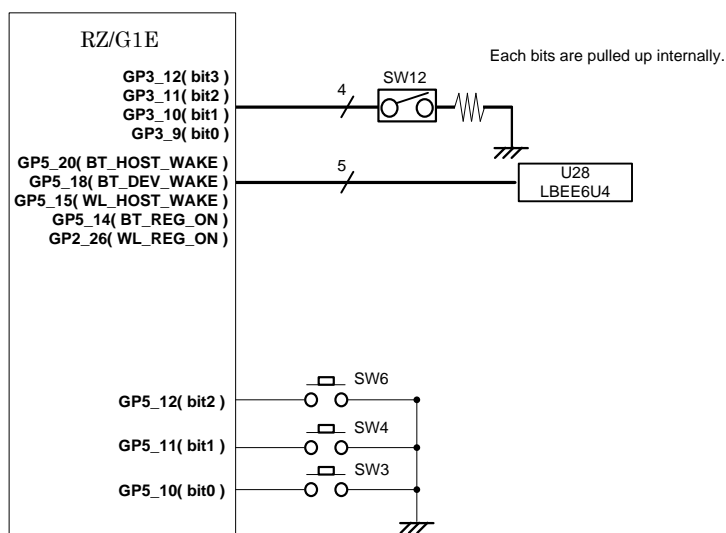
RZ/G1E

Each bits are pulled up internally.

GP3_12( bit3 )
GP3_11( bit2 )
GP3_10( bit1 )
GP3_9( bit0 )

4

SW12

GP5_20( BT_HOST_WAKE )
GP5_18( BT_DEV_WAKE )
GP5_15( WL_HOST_WAKE )
GP5_14( BT_REG_ON )
GP2_26( WL_REG_ON )

5

U28
LBEE6U4

SW6
GP5_12( bit2 )

SW4
GP5_11( bit1 )

SW3
GP5_10( bit0 )